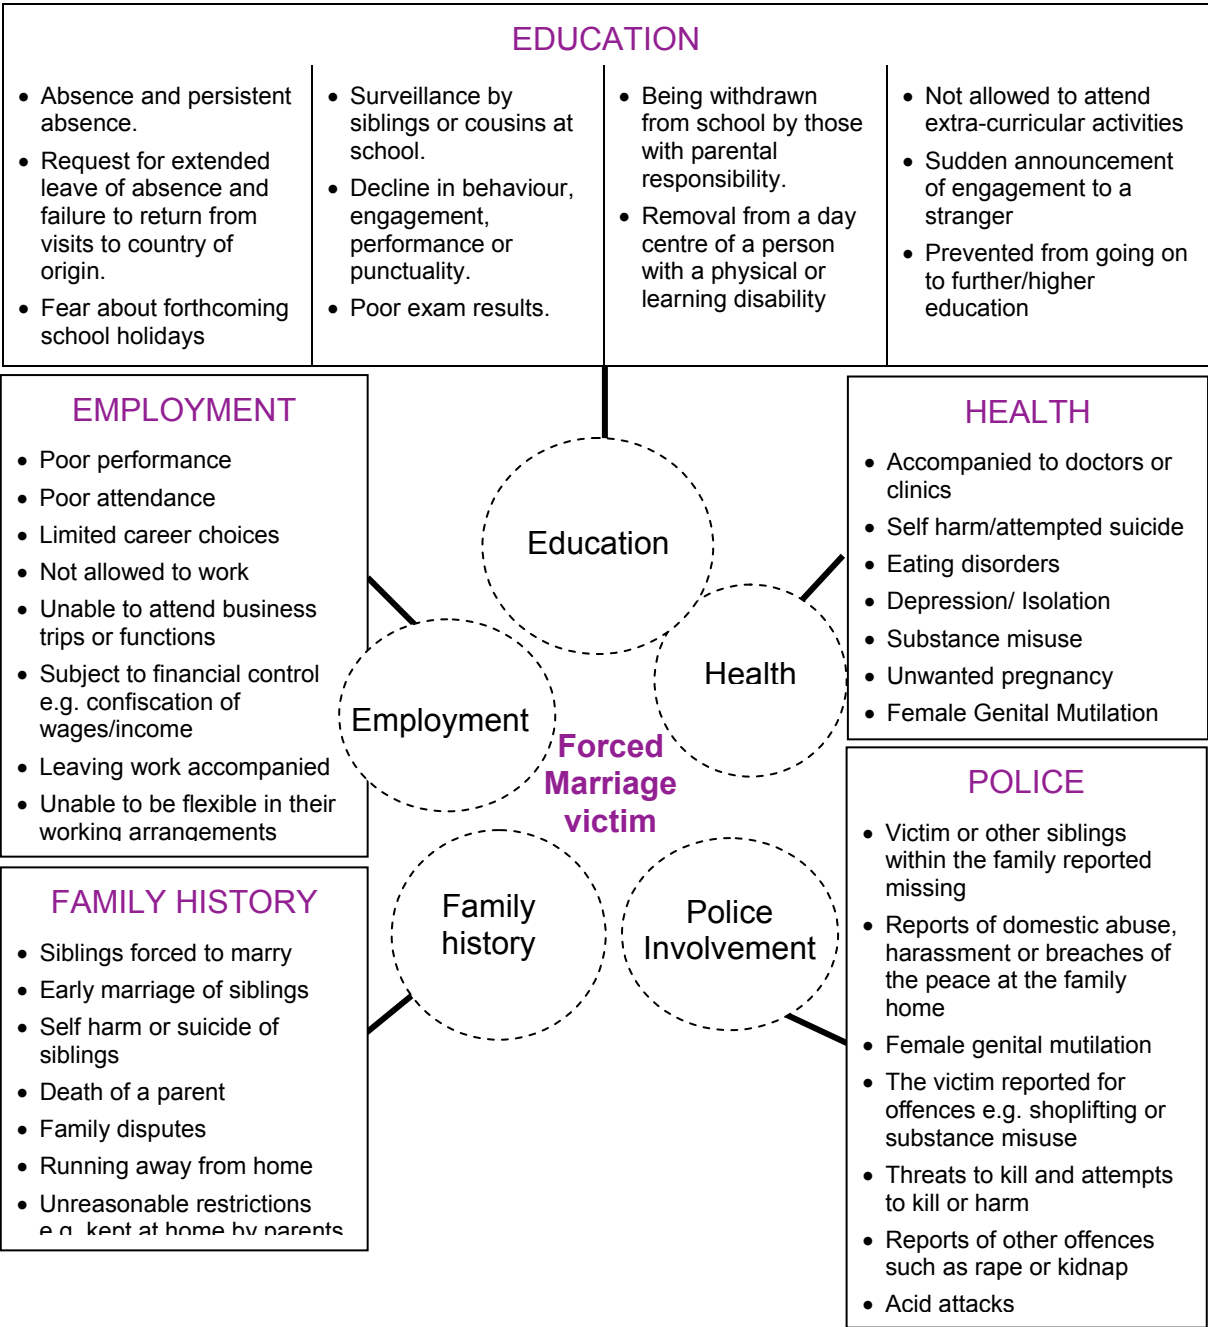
EDUCATION

- Absence and persistent absence.
- Request for extended leave of absence and failure to return from visits to country of origin.
- Fear about forthcoming school holidays

- Surveillance by siblings or cousins at school.
- Decline in behaviour, engagement, performance or punctuality.
- Poor exam results.

- Being withdrawn from school by those with parental responsibility.
- Removal from a day centre of a person with a physical or learning disability

- Not allowed to attend extra-curricular activities
- Sudden announcement of engagement to a stranger
- Prevented from going on to further/higher education

EMPLOYMENT

- Poor performance
- Poor attendance
- Limited career choices
- Not allowed to work
- Unable to attend business trips or functions
- Subject to financial control e.g. confiscation of wages/income
- Leaving work accompanied
- Unable to be flexible in their working arrangements

Education

Health

Employment

Forced Marriage victim

Family history

Police Involvement

HEALTH

- Accompanied to doctors or clinics
- Self harm/attempted suicide
- Eating disorders
- Depression/ Isolation
- Substance misuse
- Unwanted pregnancy
- Female Genital Mutilation

POLICE

- Victim or other siblings within the family reported missing
- Reports of domestic abuse, harassment or breaches of the peace at the family home
- Female genital mutilation
- The victim reported for offences e.g. shoplifting or substance misuse
- Threats to kill and attempts to kill or harm
- Reports of other offences such as rape or kidnap
- Acid attacks

FAMILY HISTORY

- Siblings forced to marry
- Early marriage of siblings
- Self harm or suicide of siblings
- Death of a parent
- Family disputes
- Running away from home
- Unreasonable restrictions e.g. kept at home by parents